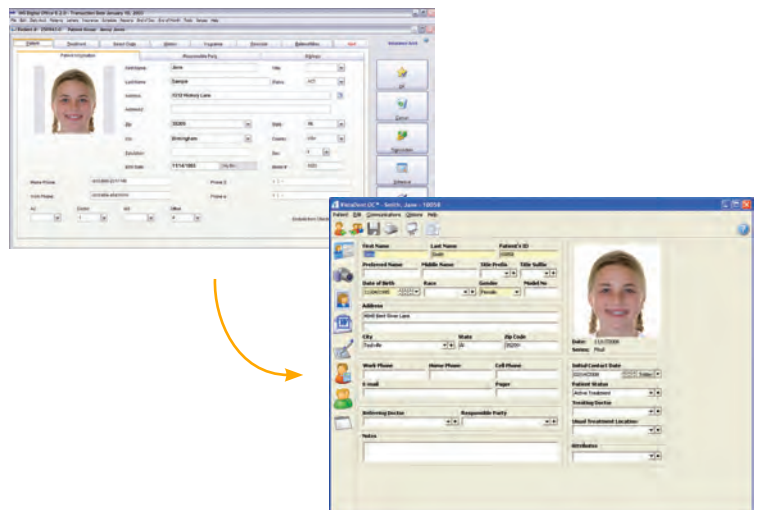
Patient Information
Responsible Party
First Name Jane
Last Name Sample
Address 1010 Hickory Lane
Zip 35205
City Birmingham
Birth Date 11/14/1985
Home Phone
Work Phone
Title
Status
State AL
Sex F
Prime 2
Prime 4

PatientDent DC - Smith, Jane - 10058
Patient Edit Communications Options Help
First Name
Jane
Last Name
Smith
Patient's ID
10058
Preferred Name
Middle Name
Title Prefix
Title Suffix
Date of Birth
11/26/1985
Race
Gender
Female
Model No
Address
4545 Bent River Lane
City
Nashville
State
AL
Zip Code
35209
Work Phone
Home Phone
Cell Phone
E-mail
Pager
Referring Doctor
Responsible Party
Notes
Initial Contact Date
Patient Status
Active Treatment
Treating Doctor
Usual Treatment Location
Attributes
Date: 11/17/2008
Notes: Pfail